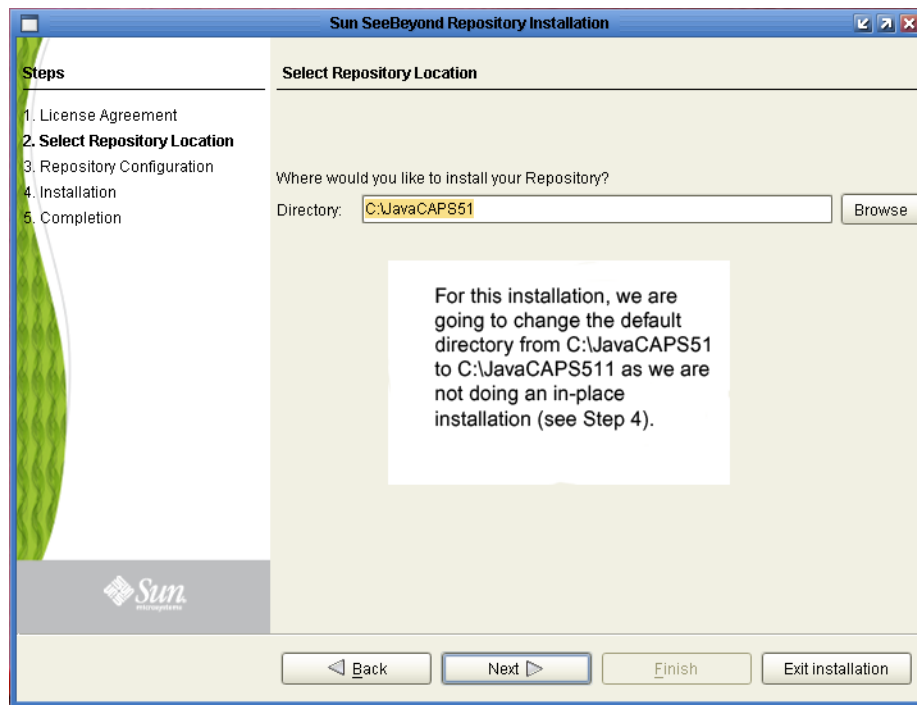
Sun SeeBeyond Repository Installation

Steps

1. License Agreement
2. Select Repository Location
3. Repository Configuration
4. Installation
5. Completion

Select Repository Location

Where would you like to install your Repository?

Directory: C:\JavaCAPS51 Browse

For this installation, we are going to change the default directory from C:\JavaCAPS51 to C:\JavaCAPS511 as we are not doing an in-place installation (see Step 4).

Sun microsystems

Back Next Finish Exit installation